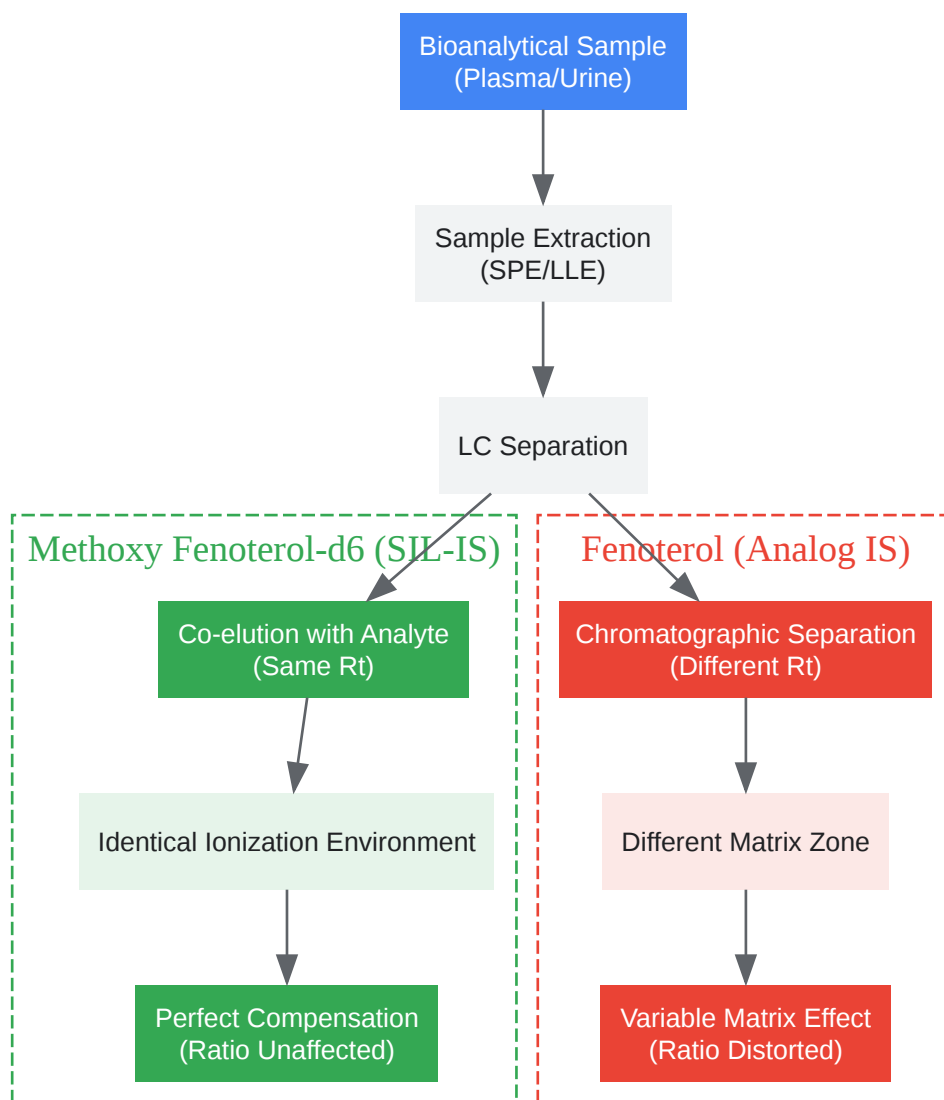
Bioanalytical Sample
(Plasma/Urine)

Sample Extraction
(SPE/LLE)

LC Separation

Methoxy Fenoterol-d6 (SIL-IS)

Co-elution with Analyte
(Same Rt)

Identical Ionization Environment

Perfect Compensation
(Ratio Unaffected)

Fenoterol (Analog IS)

Chromatographic Separation
(Different Rt)

Different Matrix Zone

Variable Matrix Effect
(Ratio Distorted)